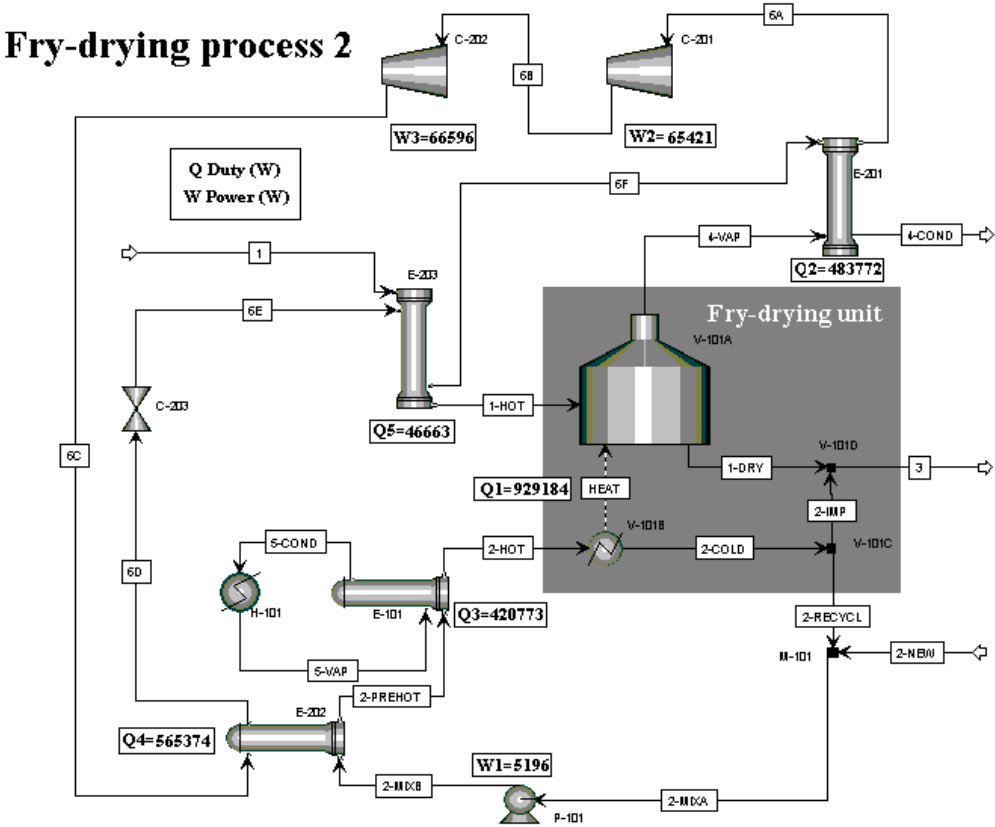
Fry-drying process 2

C-202

6B

C-201

6A

W3=66596

W2=65421

Q Duty (W)
W Power (W)

6F

E-201

4-VAP

4-COND

1

Q2=483772

E-203

6E

Fry-drying unit

V-101A

C-203

1-HOT

Q5=46663

V-101D

6C

1-DRY

3

Q1=929184

HEAT

2-IMP

5-COND

V-101B

2-HOT

2-COLD

V-101C

6D

H-101

E-101

Q3=420773

2-RECYCL

5-VAP

M-101

2-NEW

E-202

2-PREHOT

Q4=565374

W1=5196

2-MIXB

2-MIXA

P-101